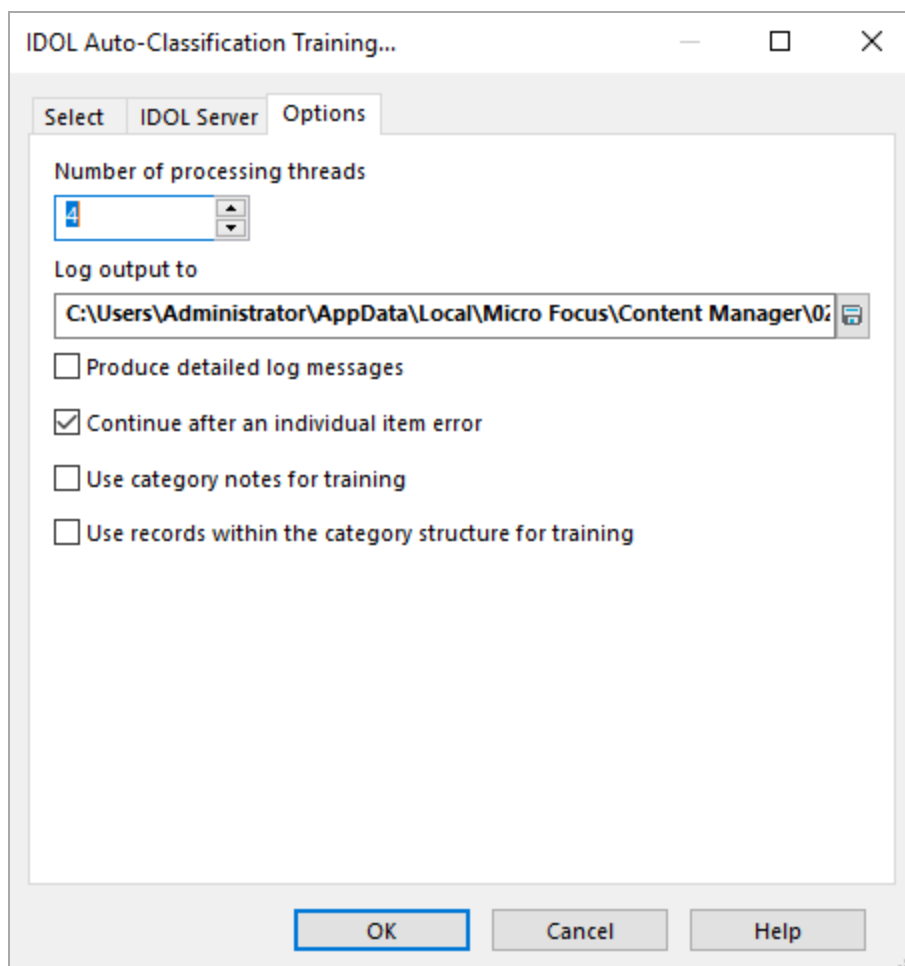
IDOL Auto-Classification Training...

Select | IDOL Server | Options

Number of processing threads

4

Log output to

C:\Users\Administrator\AppData\Local\Micro Focus\Content Manager\0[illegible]

Produce detailed log messages

Continue after an individual item error

Use category notes for training

Use records within the category structure for training

OK | Cancel | Help